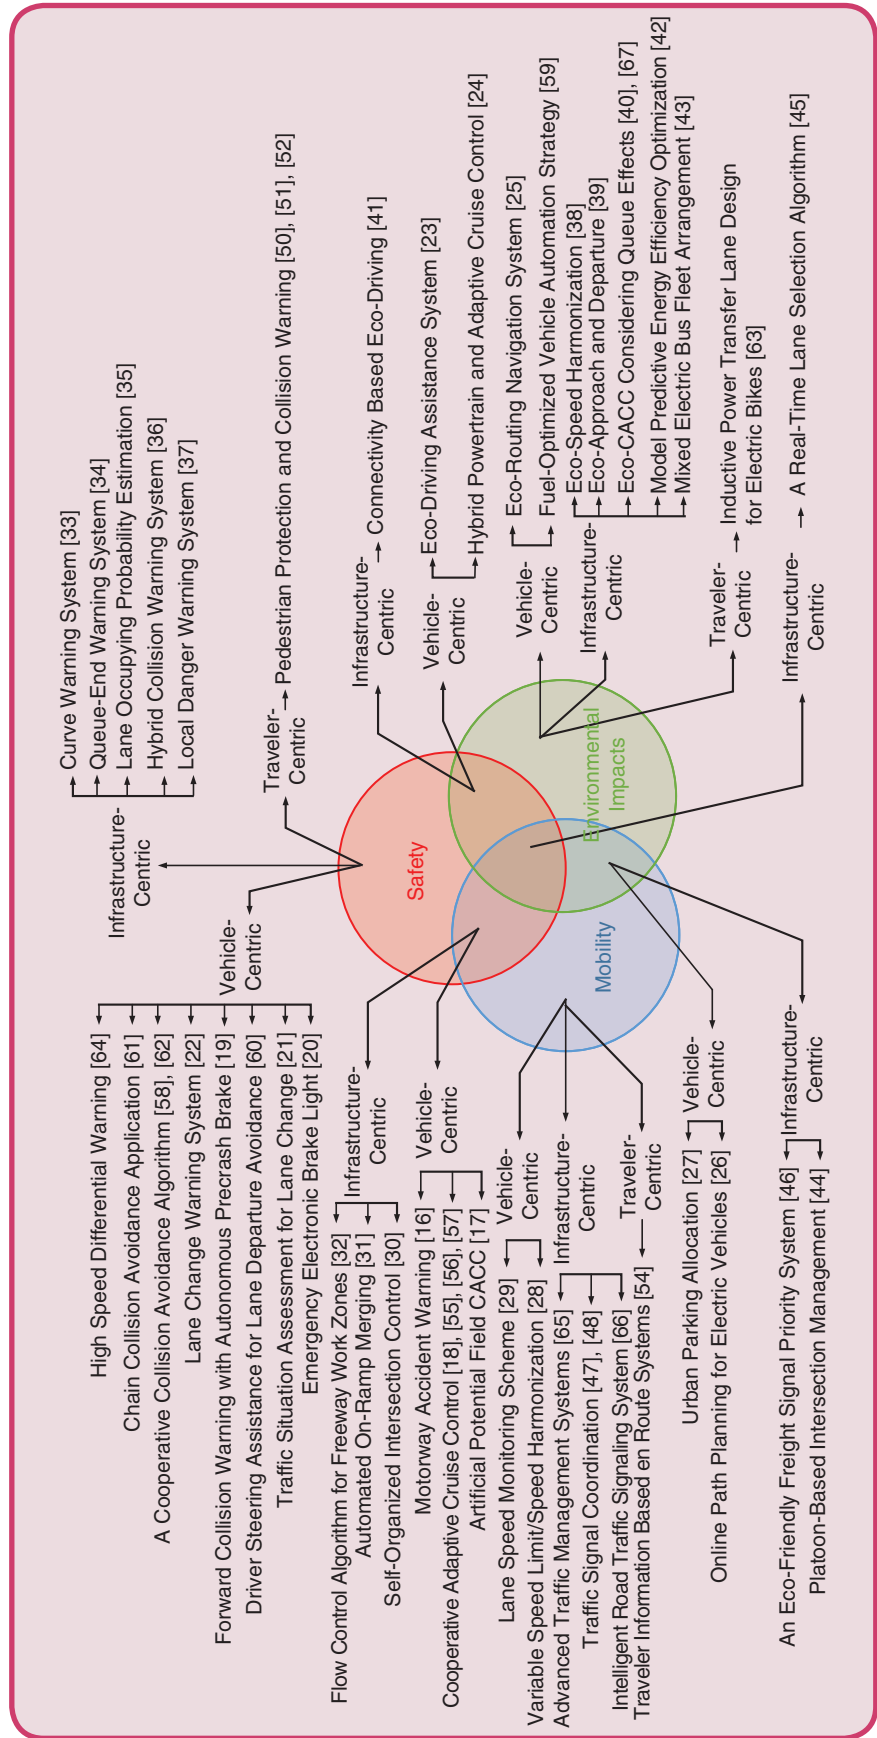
Curve Warning System [33]
Queue-End Warning System [34]
Lane Occupying Probability Estimation [35]
Hybrid Collision Warning System [36]
Local Danger Warning System [37]
Infrastructure-Centric

Traveler-Centric
Pedestrian Protection and Collision Warning [50], [51], [52]

Infrastructure-Centric
Connectivity Based Eco-Driving [41]

Vehicle-Centric
Eco-Driving Assistance System [23]
Hybrid Powertrain and Adaptive Cruise Control [24]

Vehicle-Centric
Eco-Routing Navigation System [25]
Fuel-Optimized Vehicle Automation Strategy [59]

Infrastructure-Centric
Eco-Speed Harmonization [38]
Eco-Approach and Departure [39]
Eco-CACC Considering Queue Effects [40], [67]
Model Predictive Energy Efficiency Optimization [42]
Mixed Electric Bus Fleet Arrangement [43]

Traveler-Centric
Inductive Power Transfer Lane Design for Electric Bikes [63]

Infrastructure-Centric
A Real-Time Lane Selection Algorithm [45]

Safety
Environmental Impacts
Mobility

Vehicle-Centric
High Speed Differential Warning [64]
Chain Collision Avoidance Application [61]
A Cooperative Collision Avoidance Algorithm [58], [62]
Lane Change Warning System [22]
Forward Collision Warning with Autonomous Precrash Brake [19]
Driver Steering Assistance for Lane Departure Avoidance [60]
Traffic Situation Assessment for Lane Change [21]
Emergency Electronic Brake Light [20]

Infrastructure-Centric
Flow Control Algorithm for Freeway Work Zones [32]
Automated On-Ramp Merging [31]
Self-Organized Intersection Control [30]

Vehicle-Centric
Motorway Accident Warning [16]
Cooperative Adaptive Cruise Control [18], [55], [56], [57]
Artificial Potential Field CACC [17]

Vehicle-Centric
Lane Speed Monitoring Scheme [29]
Variable Speed Limit/Speed Harmonization [28]

Infrastructure-Centric
Advanced Traffic Management Systems [65]
Traffic Signal Coordination [47], [48]
Intelligent Road Traffic Signaling System [66]

Traveler-Centric
Traveler Information Based en Route Systems [54]

Vehicle-Centric
Urban Parking Allocation [27]
Online Path Planning for Electric Vehicles [26]

Infrastructure-Centric
An Eco-Friendly Freight Signal Priority System [46]
Platoon-Based Intersection Management [44]